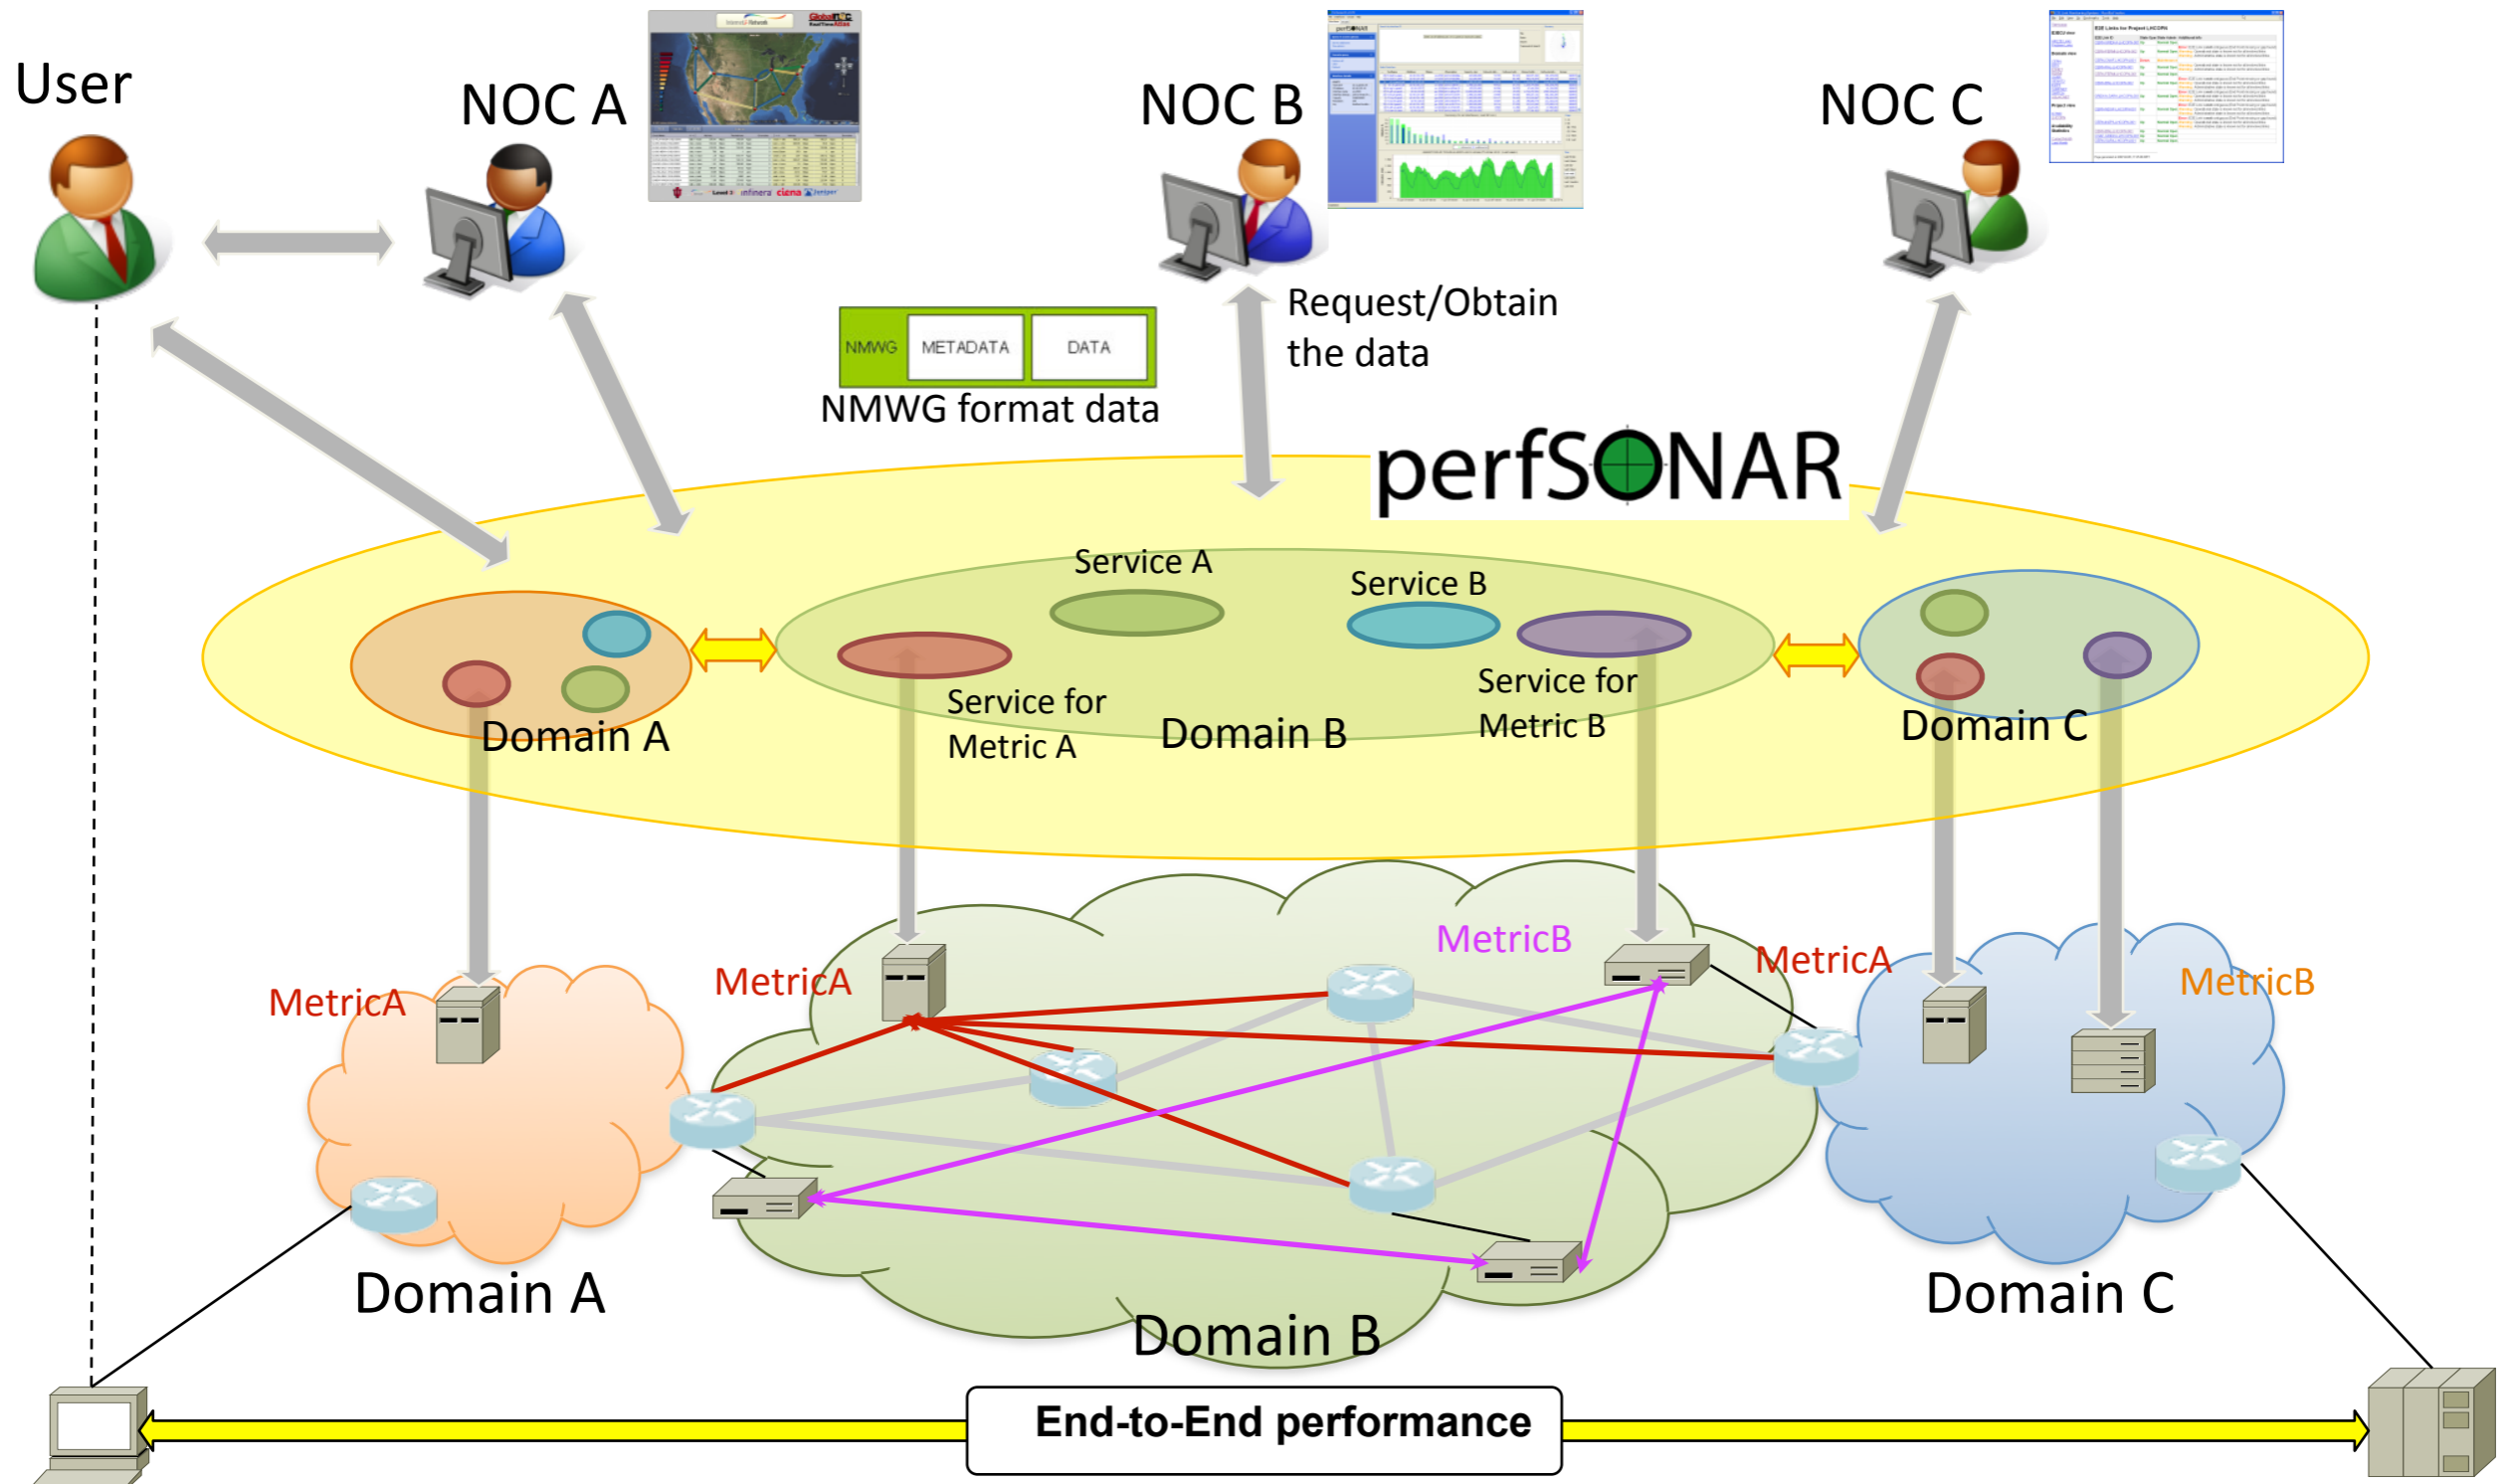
User

NOC A

NOC B

NOC C

Request/Obtain the data

NMWG METADATA DATA

NMWG format data

perfSONAR

Service A

Service B

Domain A

Service for Metric A

Domain B

Service for Metric B

Domain C

MetricA

MetricA

MetricB

MetricA

MetricB

Domain A

Domain B

Domain C

End-to-End performance